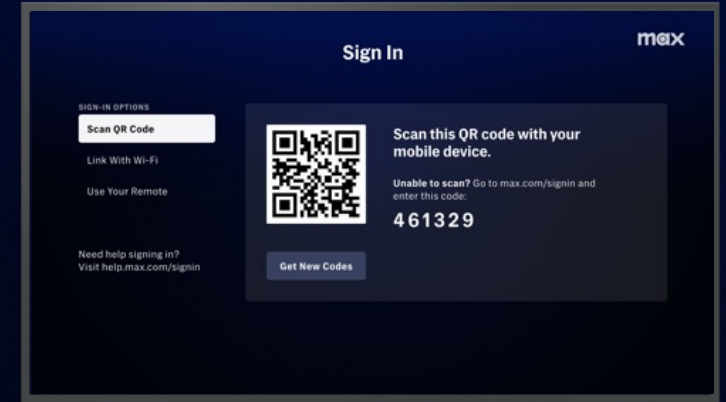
Sign In

max

SIGN-IN OPTIONS

Scan QR Code

Link With Wi-Fi

Use Your Remote

Need help signing in?
Visit help.max.com/signin

Scan this QR code with your mobile device.

Unable to scan? Go to max.com/signin and enter this code:

461329

Get New Codes